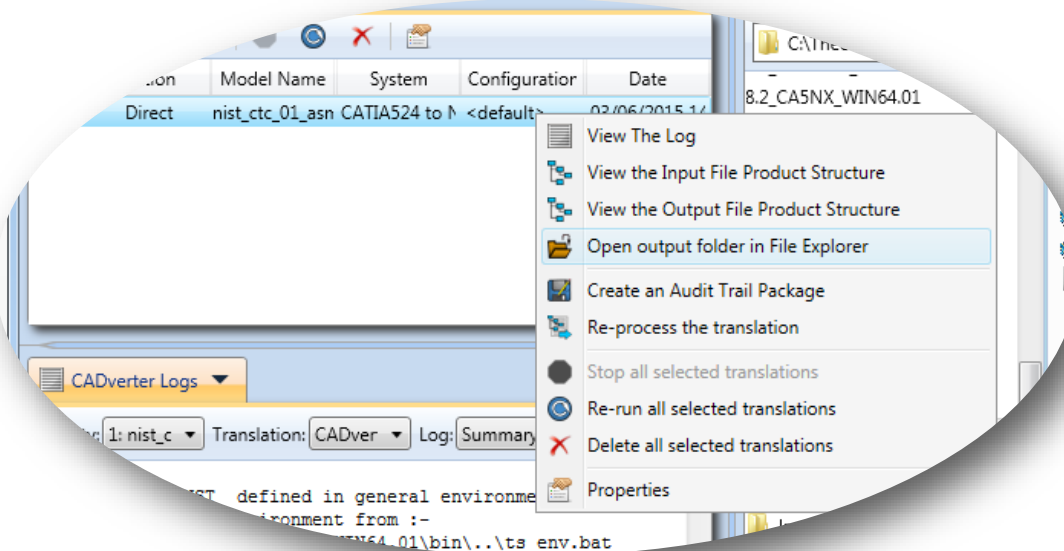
ation | Model Name | System | Configuration | Date
Direct | nist_ctc_01_asn | CATIA524 to N | <default> | 03/06/2015 14

C:\Thec
8.2_CA5NX_WIN64.01

View The Log
View the Input File Product Structure
View the Output File Product Structure
Open output folder in File Explorer
Create an Audit Trail Package
Re-process the translation
Stop all selected translations
Re-run all selected translations
Delete all selected translations
Properties

CADverter Logs

Filter: 1: nist_c Translation: CADver Log: Summary

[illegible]ST defined in general environme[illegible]
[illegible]ironment from :-
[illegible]IN64_01\bin\..\ts env.bat